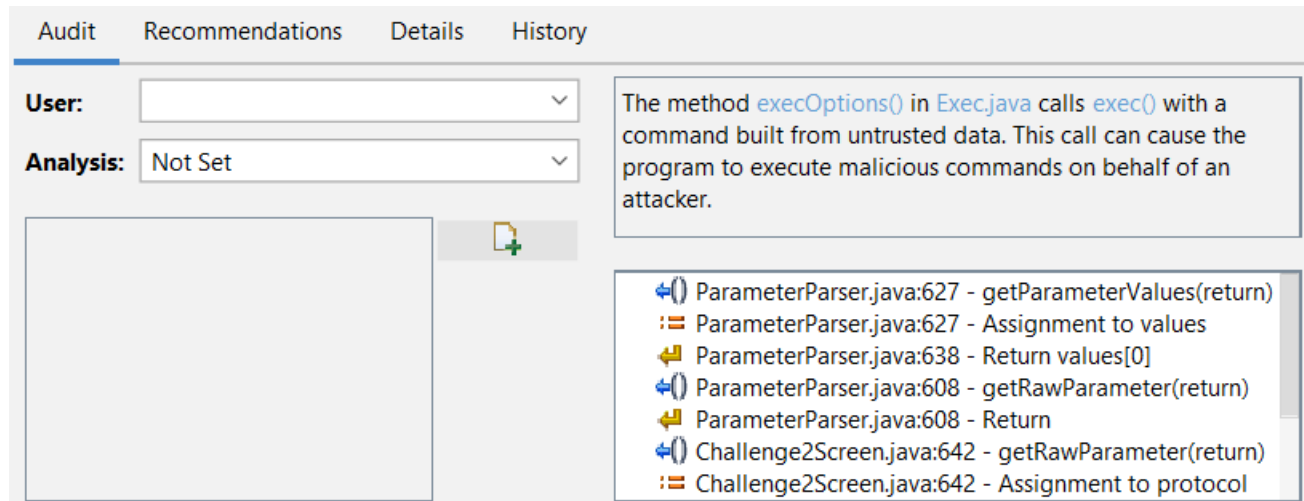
Audit Recommendations Details History

User:

Analysis: Not Set

The method execOptions() in Exec.java calls exec() with a command built from untrusted data. This call can cause the program to execute malicious commands on behalf of an attacker.

() ParameterParser.java:627 - getParameterValues(return)
ParameterParser.java:627 - Assignment to values
ParameterParser.java:638 - Return values[0]
() ParameterParser.java:608 - getRawParameter(return)
ParameterParser.java:608 - Return
() Challenge2Screen.java:642 - getRawParameter(return)
Challenge2Screen.java:642 - Assignment to protocol